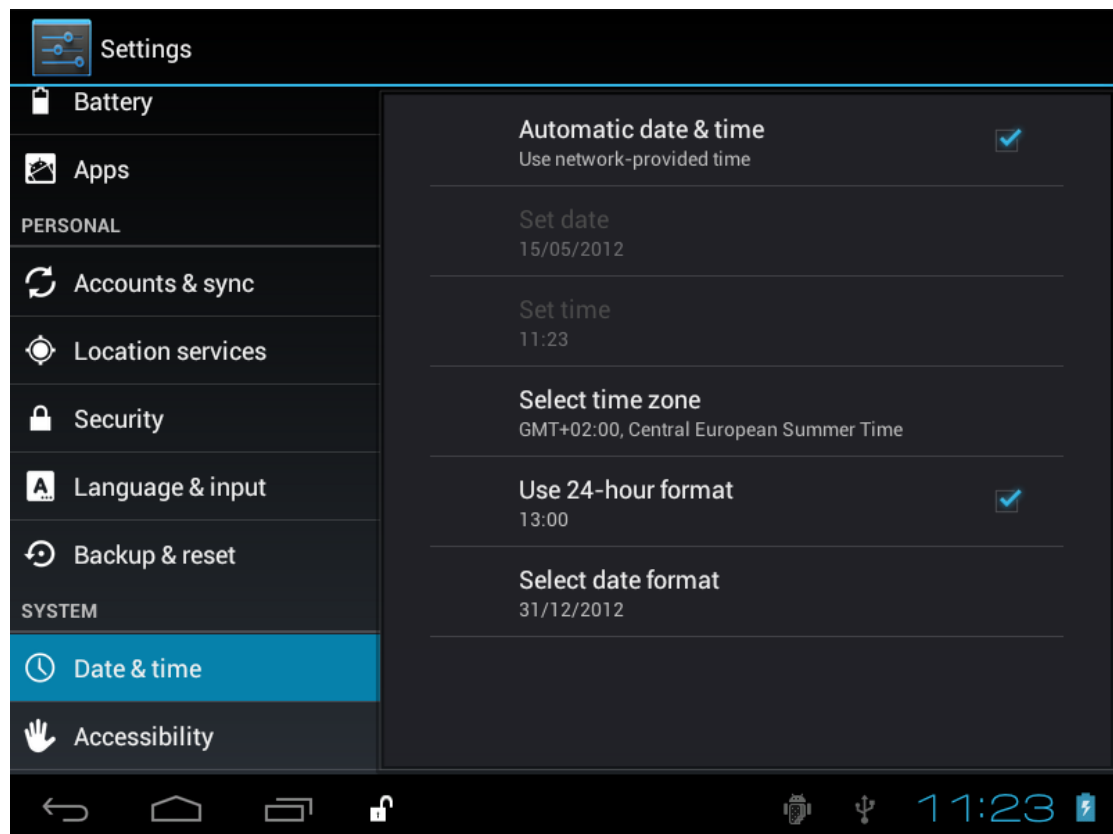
Settings

Battery

Apps

PERSONAL

Accounts & sync

Location services

Security

Language & input

Backup & reset

SYSTEM

Date & time

Accessibility

Automatic date & time
Use network-provided time

Set date
15/05/2012

Set time
11:23

Select time zone
GMT+02:00, Central European Summer Time

Use 24-hour format
13:00

Select date format
31/12/2012

11:23